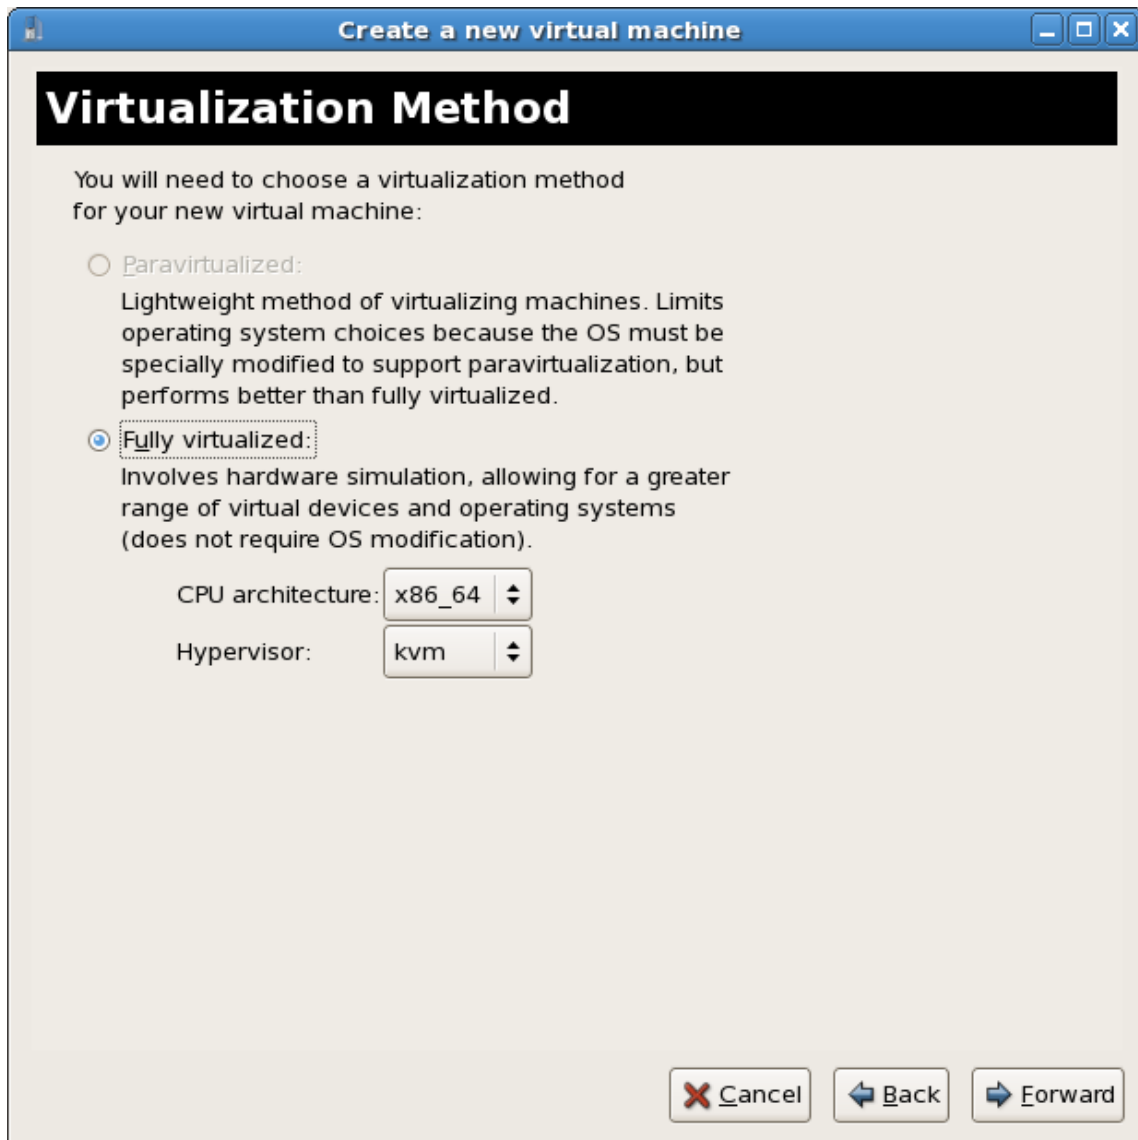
Create a new virtual machine

Virtualization Method

You will need to choose a virtualization method for your new virtual machine:

Paravirtualized:
Lightweight method of virtualizing machines. Limits operating system choices because the OS must be specially modified to support paravirtualization, but performs better than fully virtualized.

Fully virtualized:
Involves hardware simulation, allowing for a greater range of virtual devices and operating systems (does not require OS modification).

CPU architecture: x86_64
Hypervisor: kvm

Cancel Back Forward